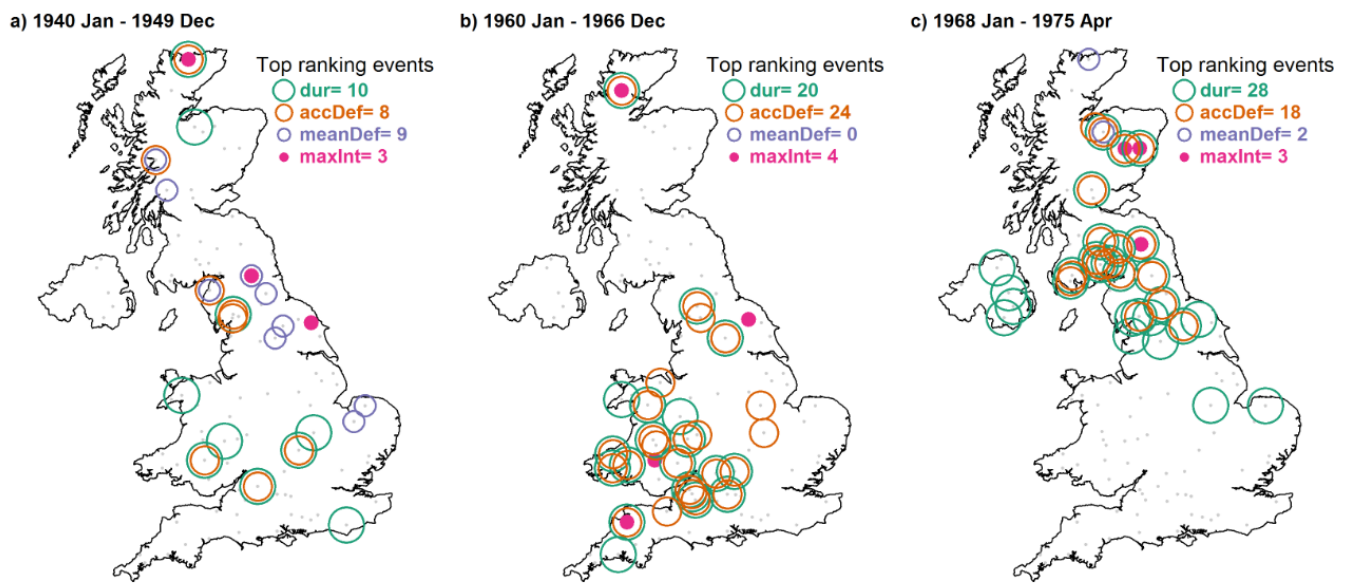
a) 1940 Jan - 1949 Dec

Top ranking events
dur= 10
accDef= 8
meanDef= 9
maxInt= 3

b) 1960 Jan - 1966 Dec

Top ranking events
dur= 20
accDef= 24
meanDef= 0
maxInt= 4

c) 1968 Jan - 1975 Apr

Top ranking events
dur= 28
accDef= 18
meanDef= 2
maxInt= 3